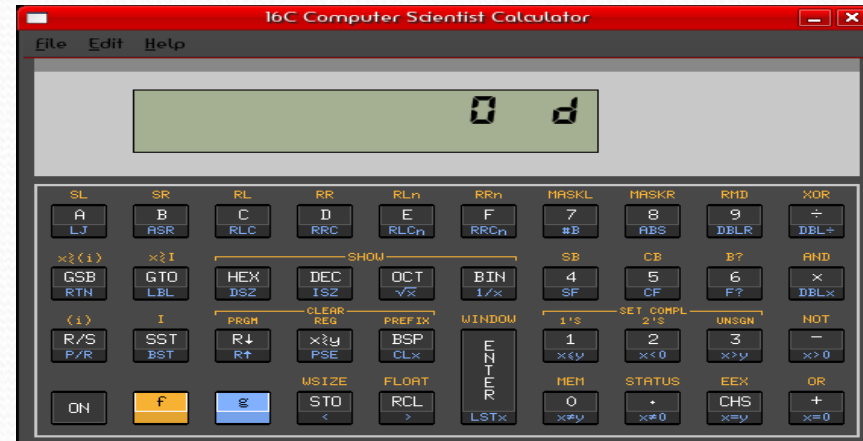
16C Computer Scientist Calculator

File Edit Help

0 d

SL SR RL RR RLn RRn MASKL MASKR RMD XOR

A B C D E F 7 8 9 ÷

LJ ASR RLC RRC RLCn RRCn #B ABS DBLR DBL÷

x≷(i) x≷I SHOW SB CB B? AND

GSB GTO HEX DEC OCT BIN 4 5 6 ×

RTN LBL DSZ ISZ √x 1/x SF CF F? DBL×

(i) I PRGM CLEAR REG PREFIX WINDOW 1'S SET COMPL 2'S UNSGN NOT

R/S SST R↓ x≷y BSP 1 2 3 −

P/R BST R↑ PSE CLx x≤y x<0 x>y x>0

ENTER

WSIZE FLOAT MEM STATUS EEX OR

ON f g STO RCL 0 . CHS +

< > LSTx x≠y x≠0 x=y x=0